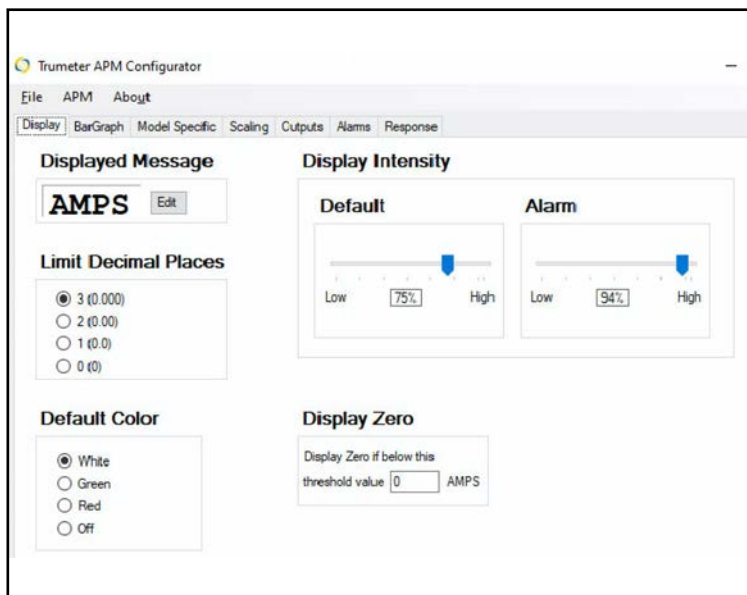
Trumeter APM Configurator

File APM About

Display BarGraph Model Specific Scaling Outputs Alarms Response

Displayed Message

AMPS Edit

Limit Decimal Places

3 (0.000)
2 (0.00)
1 (0.0)
0 (0)

Default Color

White
Green
Red
Off

Display Intensity

Default

Low 75% High

Alarm

Low 94% High

Display Zero

Display Zero if below this threshold value 0 AMPS